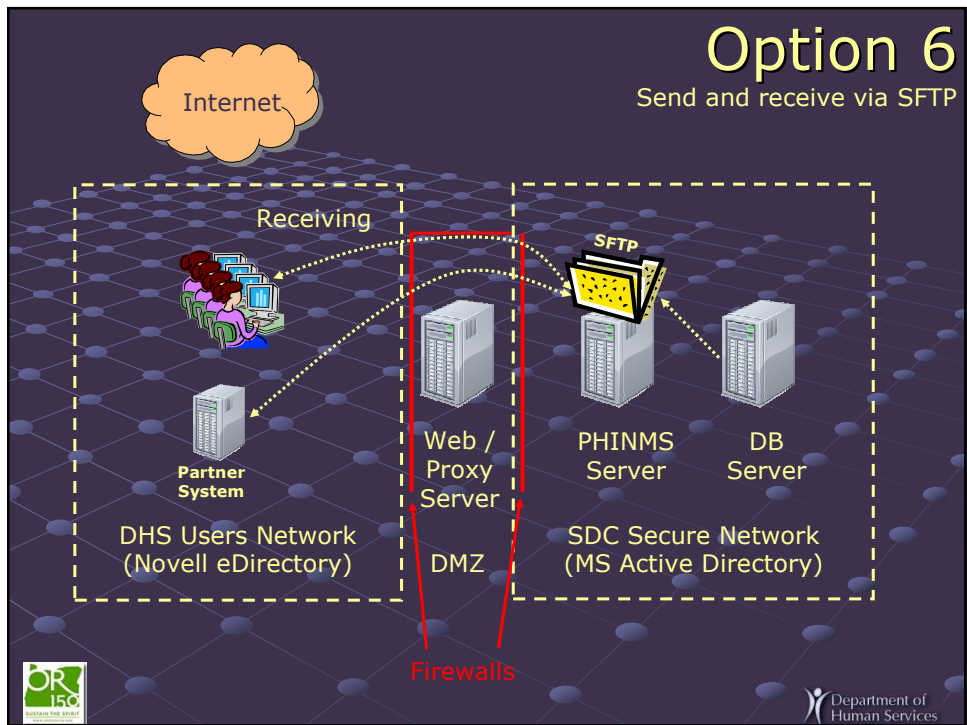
Option 6
Send and receive via SFTP

Internet

Receiving

SFTP

Partner System

Web / Proxy Server

PHINMS Server

DB Server

DHS Users Network (Novell eDirectory)

DMZ

SDC Secure Network (MS Active Directory)

Firewalls

OR 150
SUSTAIN THE SPIRIT

Department of Human Services